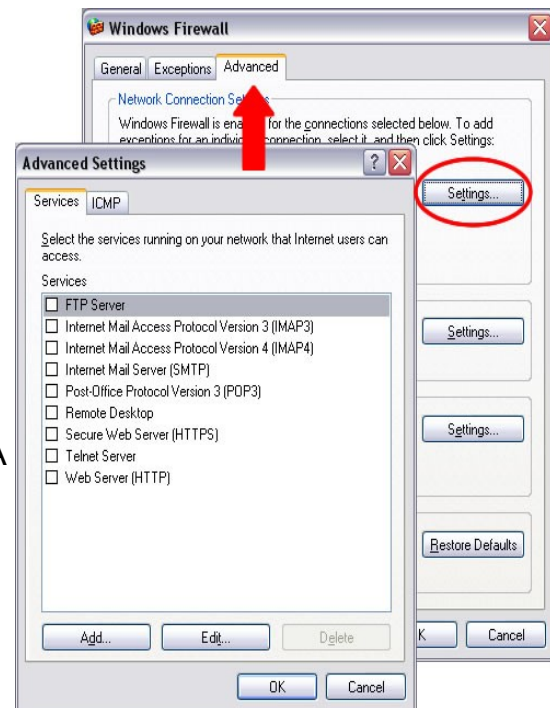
Windows Firewall

General | Exceptions | Advanced

Network Connection Se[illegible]

Windows Firewall is ena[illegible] for the connections selected below. To add exceptions for an indivi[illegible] connection, select it, and then click Settings:

Settings...

Settings...

Settings...

Restore Defaults

K

Cancel

A

Advanced Settings

?

Services | ICMP

Select the services running on your network that Internet users can access.

Services

FTP Server
Internet Mail Access Protocol Version 3 (IMAP3)
Internet Mail Access Protocol Version 4 (IMAP4)
Internet Mail Server (SMTP)
Post-Office Protocol Version 3 (POP3)
Remote Desktop
Secure Web Server (HTTPS)
Telnet Server
Web Server (HTTP)

Add...
Edit...
Delete

OK
Cancel